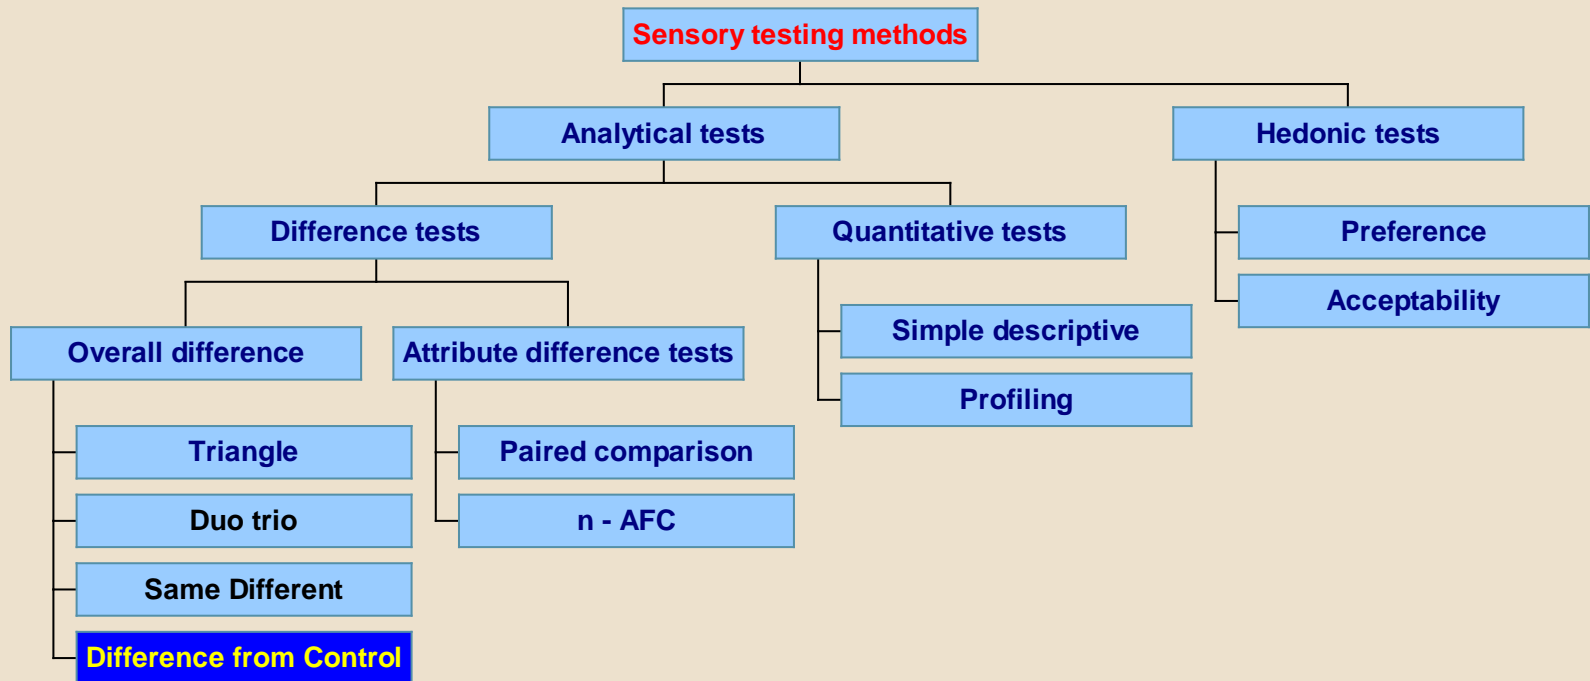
Sensory testing methods

Analytical tests

Hedonic tests

Difference tests

Quantitative tests

Preference

Acceptability

Overall difference

Attribute difference tests

Simple descriptive

Profiling

Triangle

Duo trio

Same Different

Difference from Control

Paired comparison

n - AFC